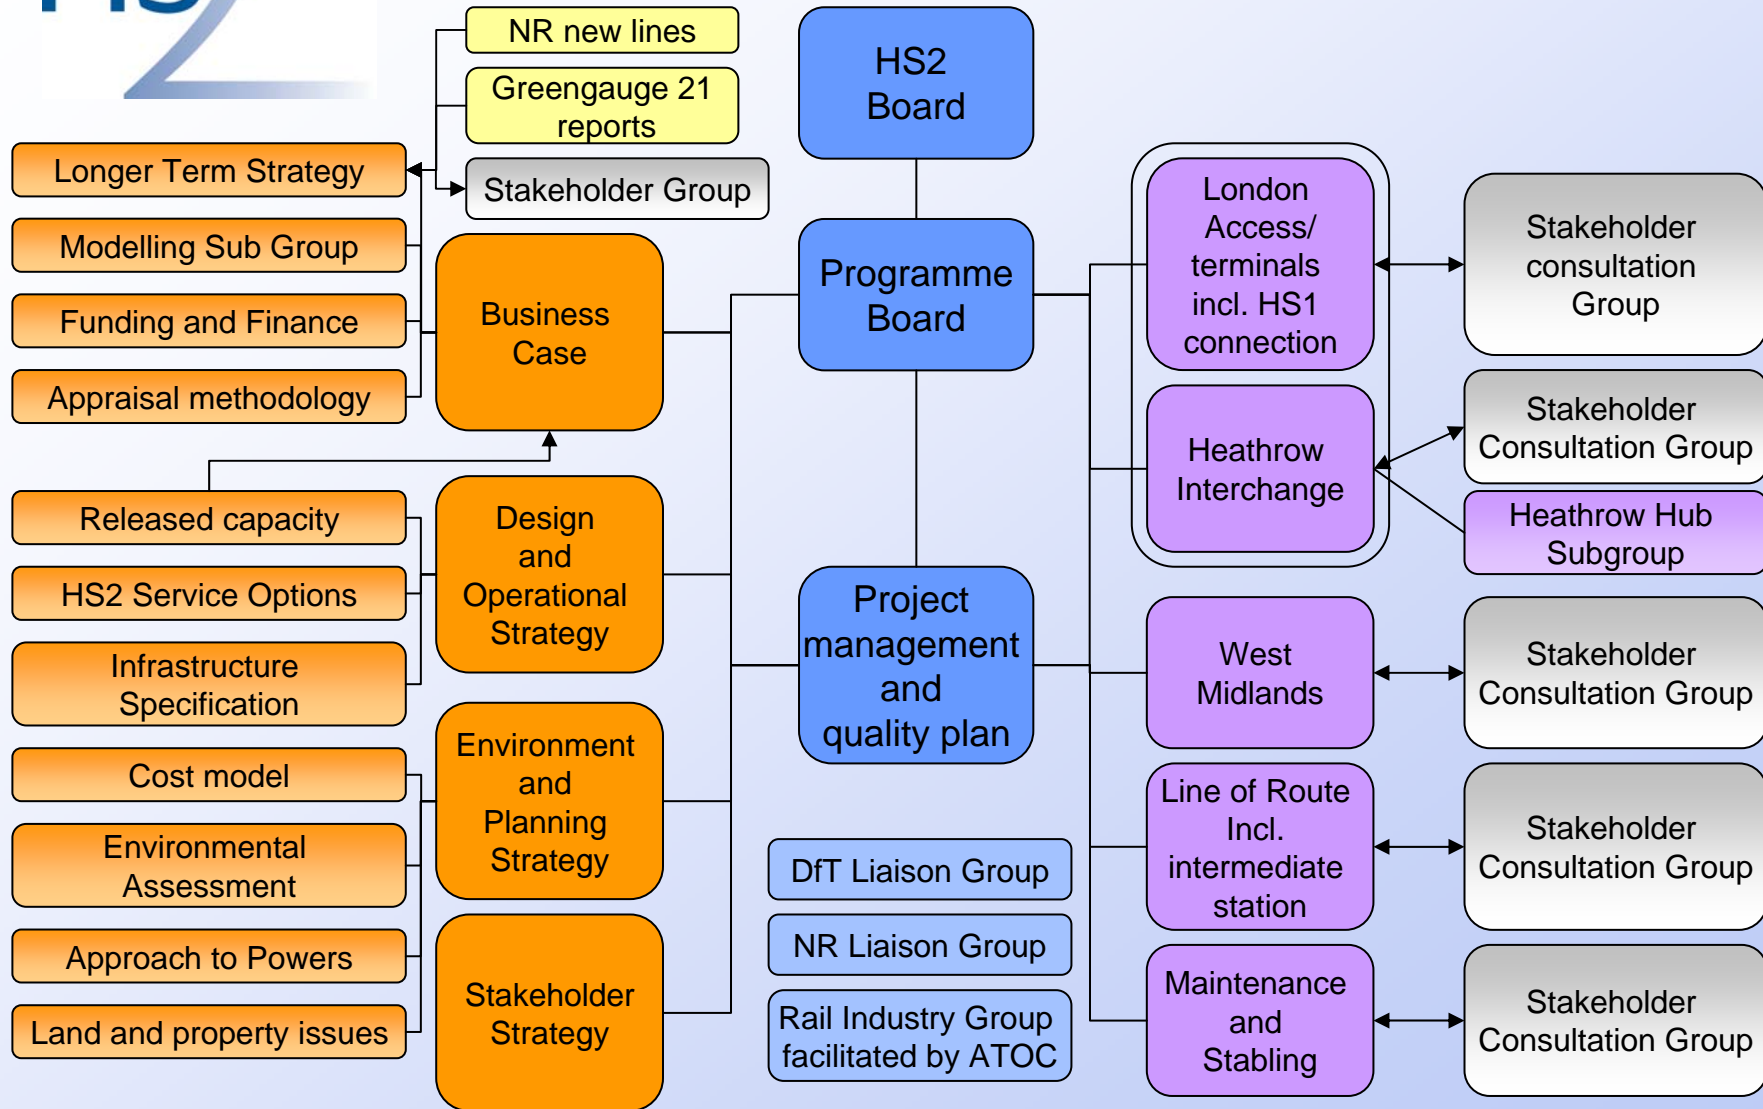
HS2

NR new lines

Greengauge 21 reports

Stakeholder Group

HS2 Board

Longer Term Strategy

Modelling Sub Group

Funding and Finance

Appraisal methodology

Business Case

Programme Board

London Access/ terminals incl. HS1 connection

Stakeholder consultation Group

Heathrow Interchange

Stakeholder Consultation Group

Heathrow Hub Subgroup

Released capacity

HS2 Service Options

Infrastructure Specification

Design and Operational Strategy

Project management and quality plan

West Midlands

Stakeholder Consultation Group

Cost model

Environmental Assessment

Environment and Planning Strategy

Line of Route Incl. intermediate station

Stakeholder Consultation Group

DfT Liaison Group

NR Liaison Group

Approach to Powers

Land and property issues

Stakeholder Strategy

Rail Industry Group facilitated by ATOC

Maintenance and Stabling

Stakeholder Consultation Group